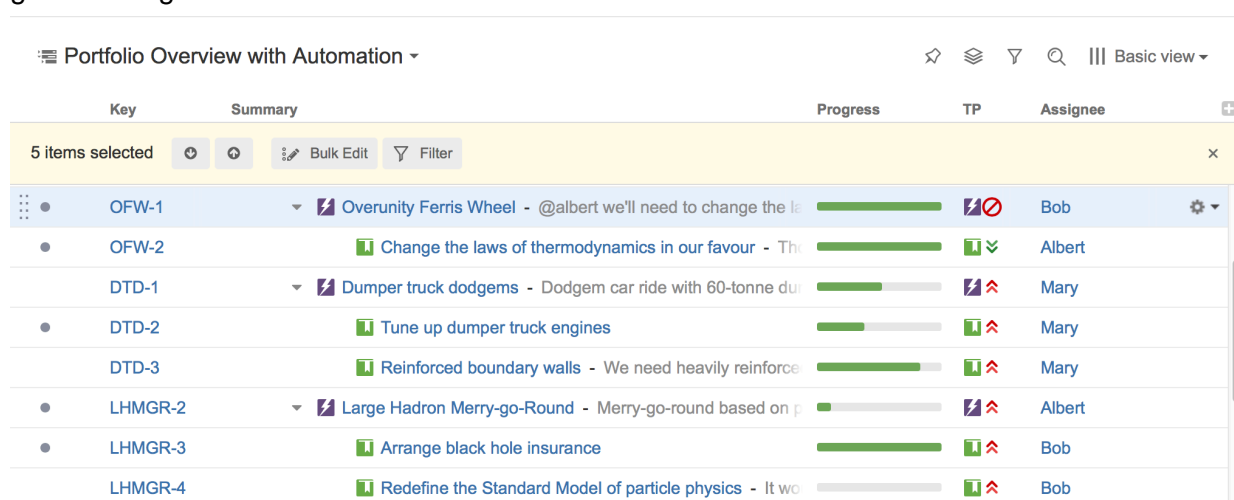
Portfolio Overview with Automation

Basic view

| Key | Summary | Progress | TP | Assignee |
|---|---|---|---|---|
| 5 items selected | Bulk Edit Filter | | | |
| OFW-1 | Overunity Ferris Wheel - @albert we'll need to change the la | | | Bob |
| OFW-2 | Change the laws of thermodynamics in our favour - Th | | | Albert |
| DTD-1 | Dumper truck dodgems - Dodgem car ride with 60-tonne du | | | Mary |
| DTD-2 | Tune up dumper truck engines | | | Mary |
| DTD-3 | Reinforced boundary walls - We need heavily reinforce | | | Mary |
| LHMGR-2 | Large Hadron Merry-go-Round - Merry-go-round based on | | | Albert |
| LHMGR-3 | Arrange black hole insurance | | | Bob |
| LHMGR-4 | Redefine the Standard Model of particle physics - It wo | | | Bob |